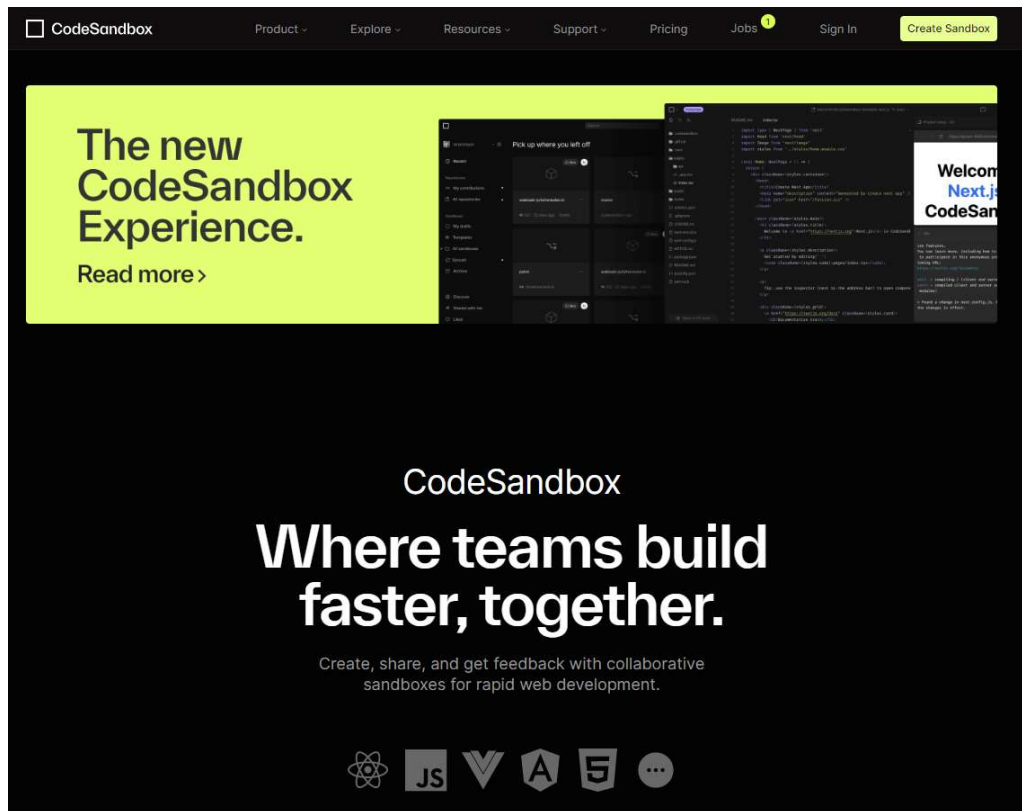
CodeSandbox

Product Explore Resources Support Pricing Jobs 1 Sign In Create Sandbox

The new CodeSandbox Experience.

Read more >

Pick up where you left off

Welcom
Next.js
CodeSan

CodeSandbox

Where teams build faster, together.

Create, share, and get feedback with collaborative sandboxes for rapid web development.

JS